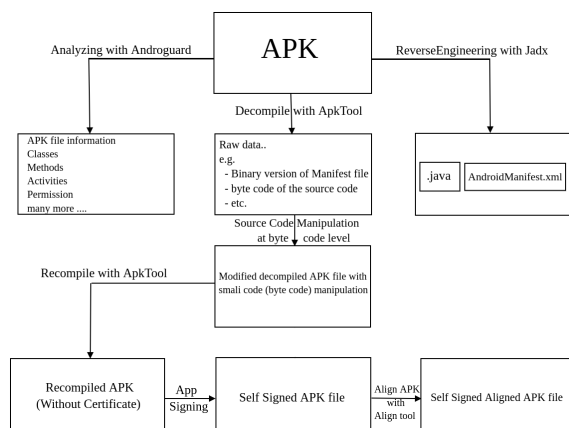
APK

Analyzing with Androguard

ReverseEngineering with Jadx

Decompile with ApkTool

APK file information
Classes
Methods
Activities
Permission
many more ....

Raw data..
e.g.
- Binary version of Manifest file
- byte code of the source code
- etc.

.java

AndroidManifest.xml

Source Code Manipulation at byte code level

Recompile with ApkTool

Modified decompiled APK file with smali code (byte code) manipulation

Recompiled APK (Without Certificate)

App Signing

Self Signed APK file

Align APK with Align tool

Self Signed Aligned APK file